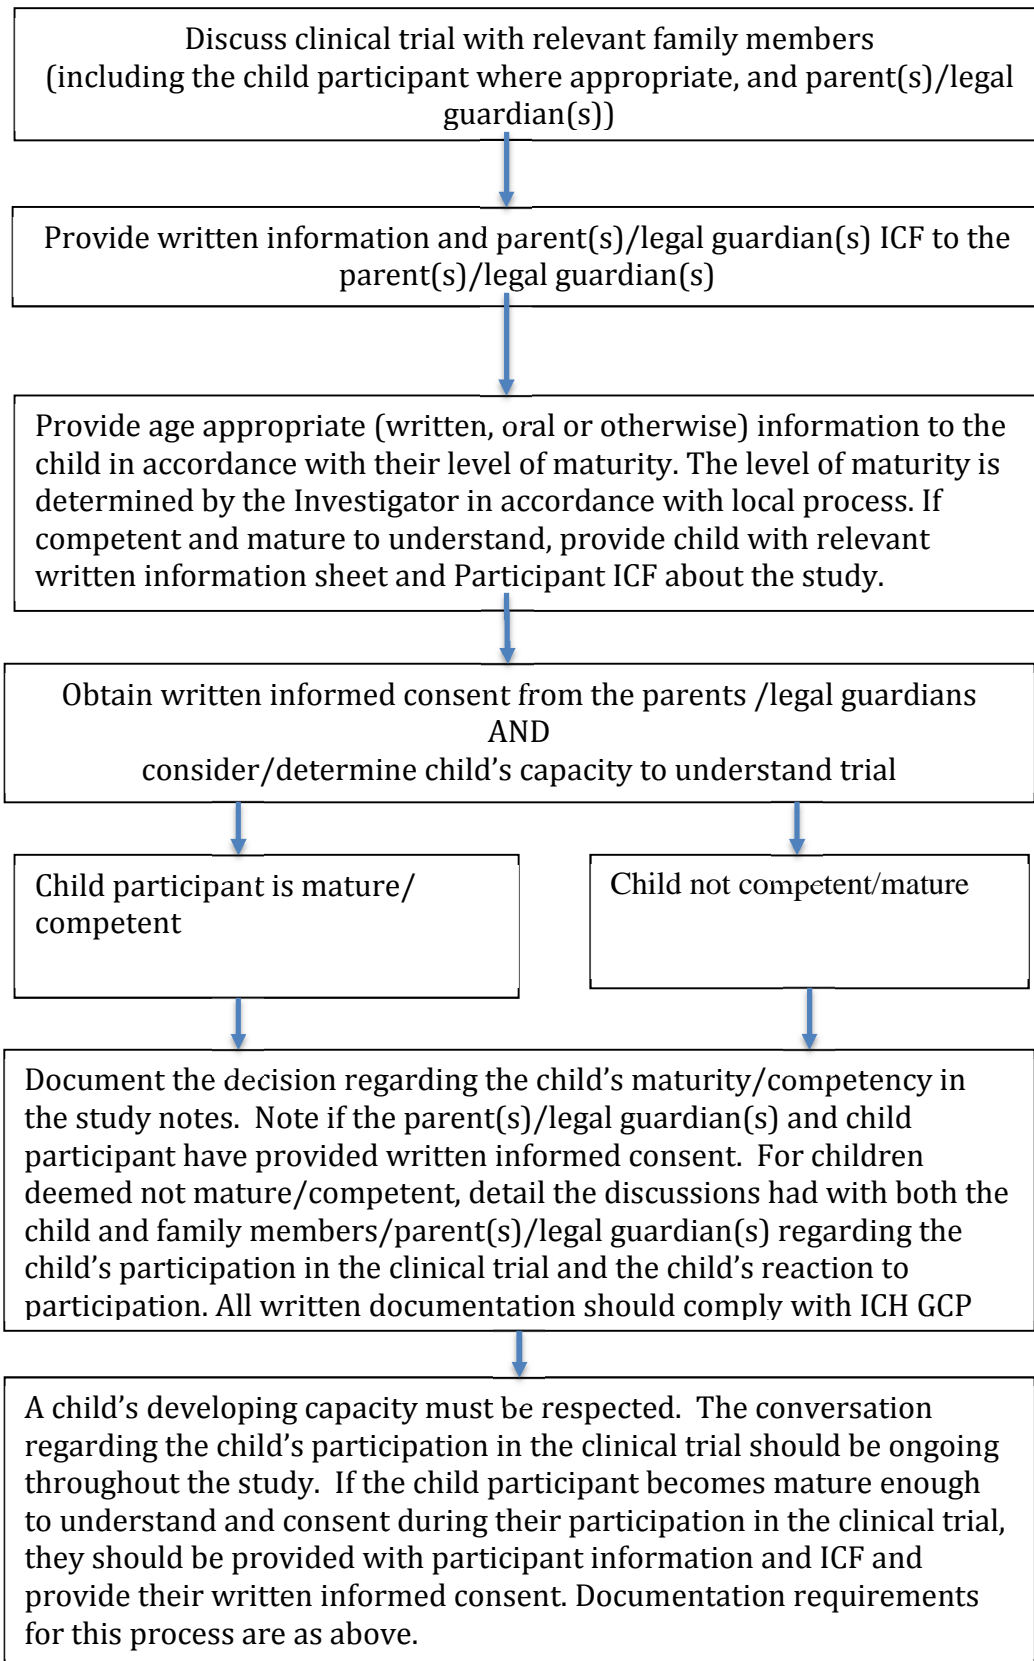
Discuss clinical trial with relevant family members (including the child participant where appropriate, and parent(s)/legal guardian(s))

Provide written information and parent(s)/legal guardian(s) ICF to the parent(s)/legal guardian(s)

Provide age appropriate (written, oral or otherwise) information to the child in accordance with their level of maturity. The level of maturity is determined by the Investigator in accordance with local process. If competent and mature to understand, provide child with relevant written information sheet and Participant ICF about the study.

Obtain written informed consent from the parents /legal guardians
AND
consider/determine child's capacity to understand trial

Child participant is mature/ competent

Child not competent/mature

Document the decision regarding the child's maturity/competency in the study notes. Note if the parent(s)/legal guardian(s) and child participant have provided written informed consent. For children deemed not mature/competent, detail the discussions had with both the child and family members/parent(s)/legal guardian(s) regarding the child's participation in the clinical trial and the child's reaction to participation. All written documentation should comply with ICH GCP

A child's developing capacity must be respected. The conversation regarding the child's participation in the clinical trial should be ongoing throughout the study. If the child participant becomes mature enough to understand and consent during their participation in the clinical trial, they should be provided with participant information and ICF and provide their written informed consent. Documentation requirements for this process are as above.